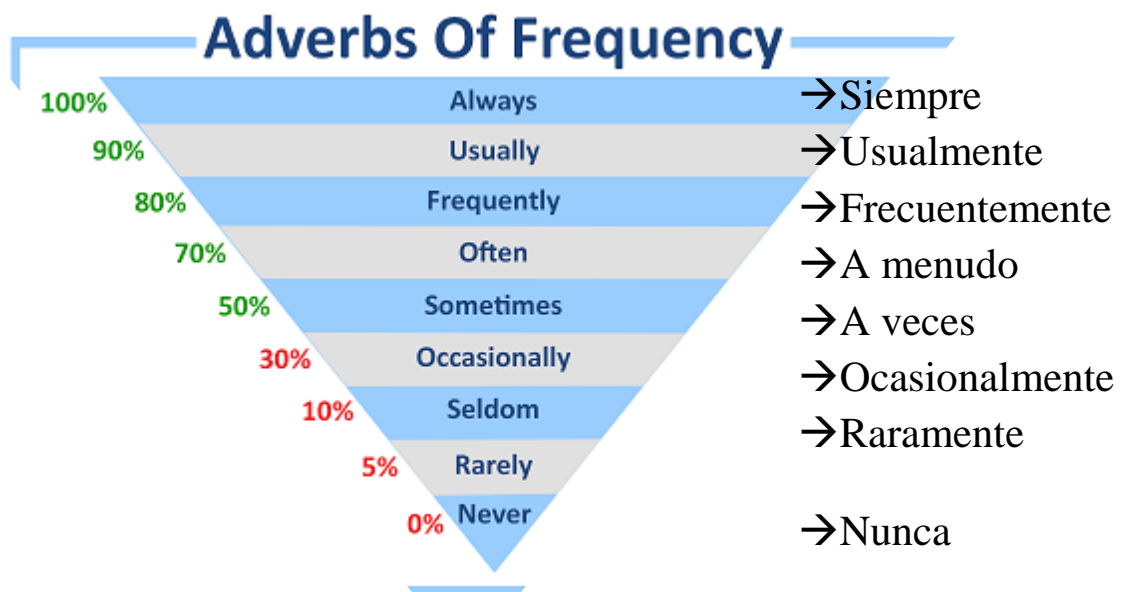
Adverbs Of Frequency

| | | |
|---|---|---|
| 100% | Always | →Siempre |
| 90% | Usually | →Usualmente |
| 80% | Frequently | →Frecuentemente |
| 70% | Often | →A menudo |
| 50% | Sometimes | →A veces |
| 30% | Occasionally | →Ocasionalmente |
| 10% | Seldom | →Raramente |
| 5% | Rarely | |
| 0% | Never | →Nunca |